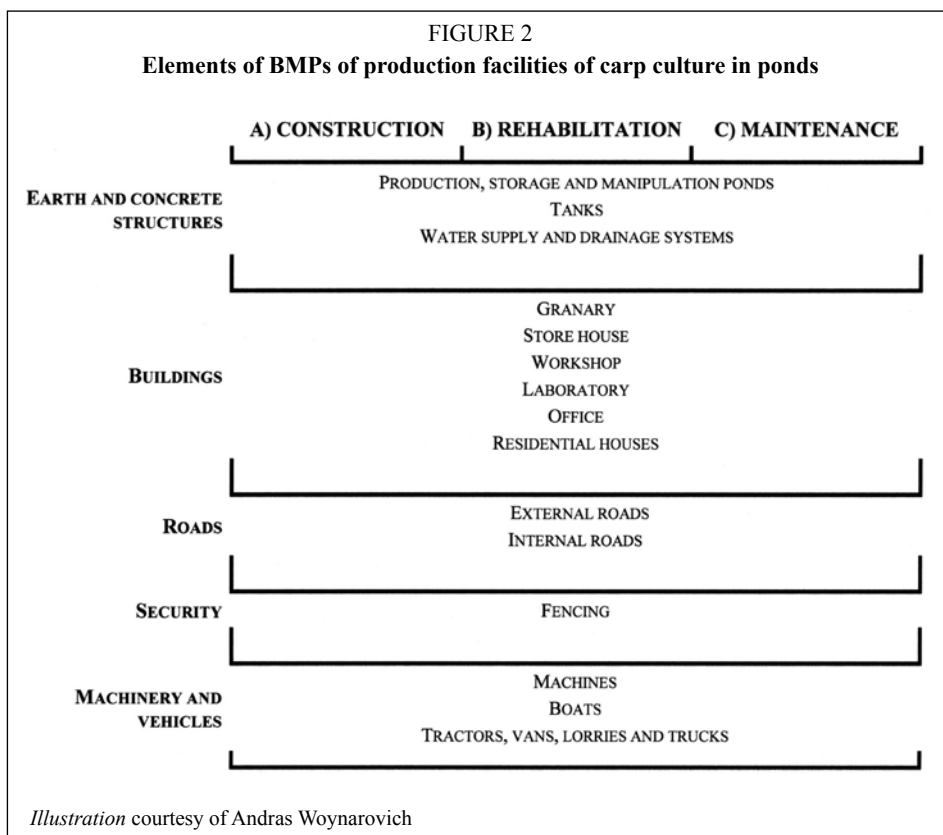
FIGURE 2
**Elements of BMPs of production facilities of carp culture in ponds**

A) CONSTRUCTION B) REHABILITATION C) MAINTENANCE

EARTH AND CONCRETE STRUCTURES

PRODUCTION, STORAGE AND MANIPULATION PONDS
TANKS
WATER SUPPLY AND DRAINAGE SYSTEMS

BUILDINGS

GRANARY
STORE HOUSE
WORKSHOP
LABORATORY
OFFICE
RESIDENTIAL HOUSES

ROADS

EXTERNAL ROADS
INTERNAL ROADS

SECURITY

FENCING

MACHINERY AND VEHICLES

MACHINES
BOATS
TRACTORS, VANS, LORRIES AND TRUCKS

*Illustration* courtesy of Andras Woynarovich